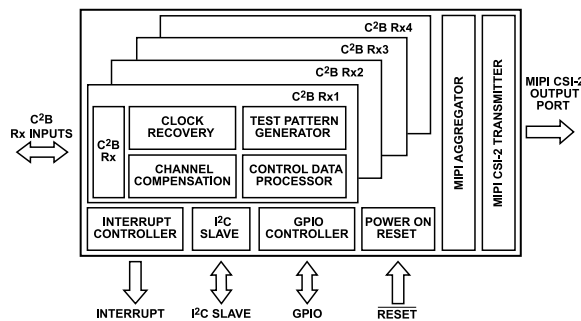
C$^2$B Rx4

C$^2$B Rx3

C$^2$B Rx2

C$^2$B Rx1

C$^2$B Rx INPUTS

C$^2$B Rx

CLOCK RECOVERY

TEST PATTERN GENERATOR

CHANNEL COMPENSATION

CONTROL DATA PROCESSOR

MIPI AGGREGATOR

MIPI CSI-2 TRANSMITTER

MIPI CSI-2 OUTPUT PORT

INTERRUPT CONTROLLER

I$^2$C SLAVE

GPIO CONTROLLER

POWER ON RESET

INTERRUPT

I$^2$C SLAVE

GPIO

$\overline{\text{RESET}}$